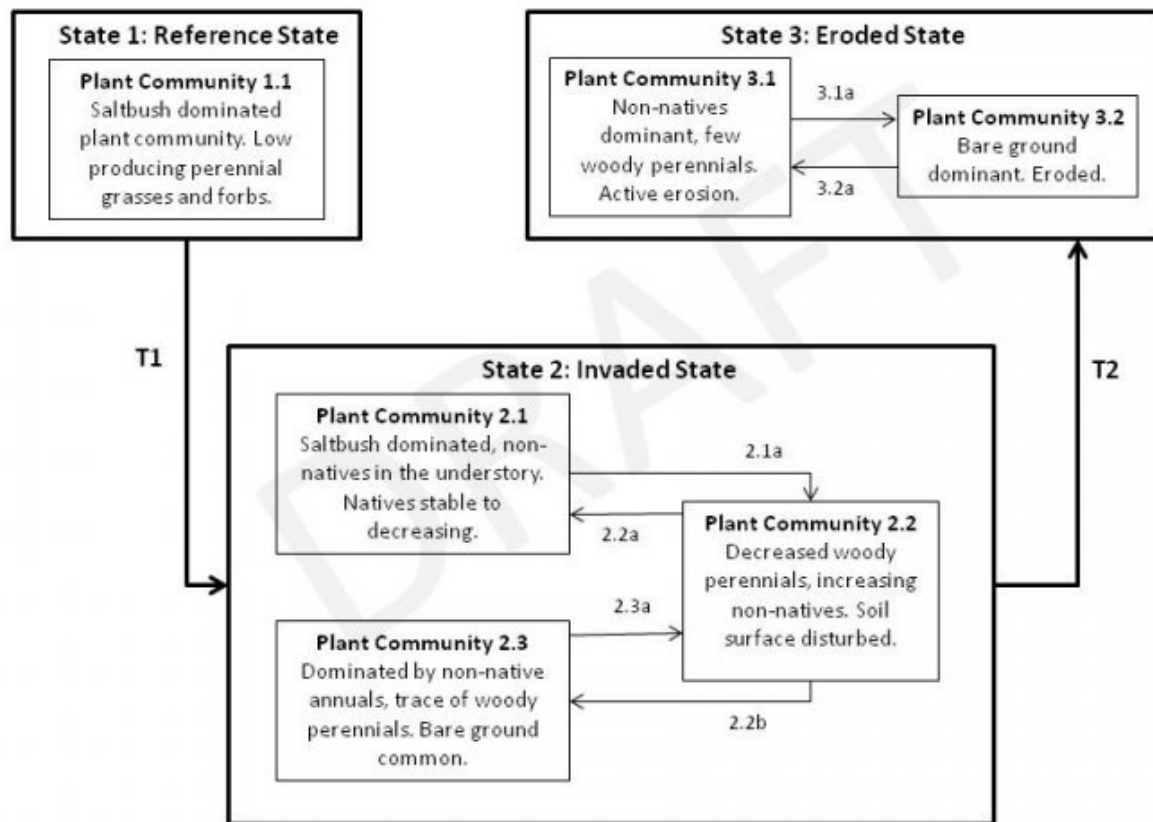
State 1: Reference State

Plant Community 1.1
Saltbush dominated plant community. Low producing perennial grasses and forbs.

State 3: Eroded State

Plant Community 3.1
Non-natives dominant, few woody perennials. Active erosion.

3.1a

3.2a

Plant Community 3.2
Bare ground dominant. Eroded.

T1

T2

DRAFT

State 2: Invaded State

Plant Community 2.1
Saltbush dominated, non-natives in the understory. Natives stable to decreasing.

2.1a

2.2a

Plant Community 2.2
Decreased woody perennials, increasing non-natives. Soil surface disturbed.

2.3a

Plant Community 2.3
Dominated by non-native annuals, trace of woody perennials. Bare ground common.

2.2b